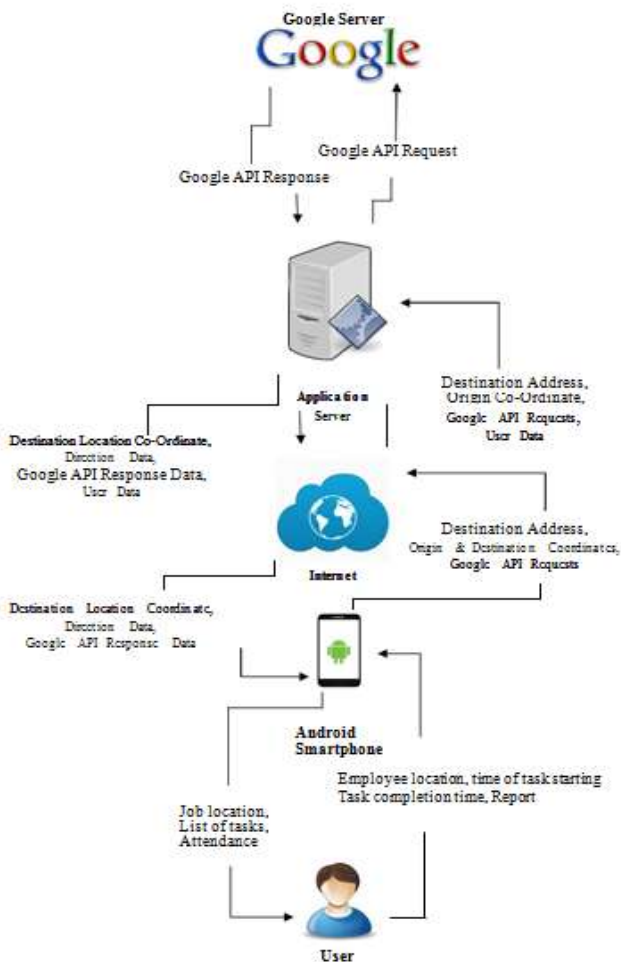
Google Server

Google

Google API Request

Google API Response

Application Server

Destination Address, Origin Co-Ordinate, Google API Requests, User Data

Destination Location Co-Ordinate, Direction Data, Google API Response Data, User Data

Internet

Destination Address, Origin & Destination Coordinates, Google API Requests

Destination Location Coordinate, Direction Data, Google API Response Data

Android Smartphone

Employee location, time of task starting Task completion time, Report

Job location, List of tasks, Attendance

User